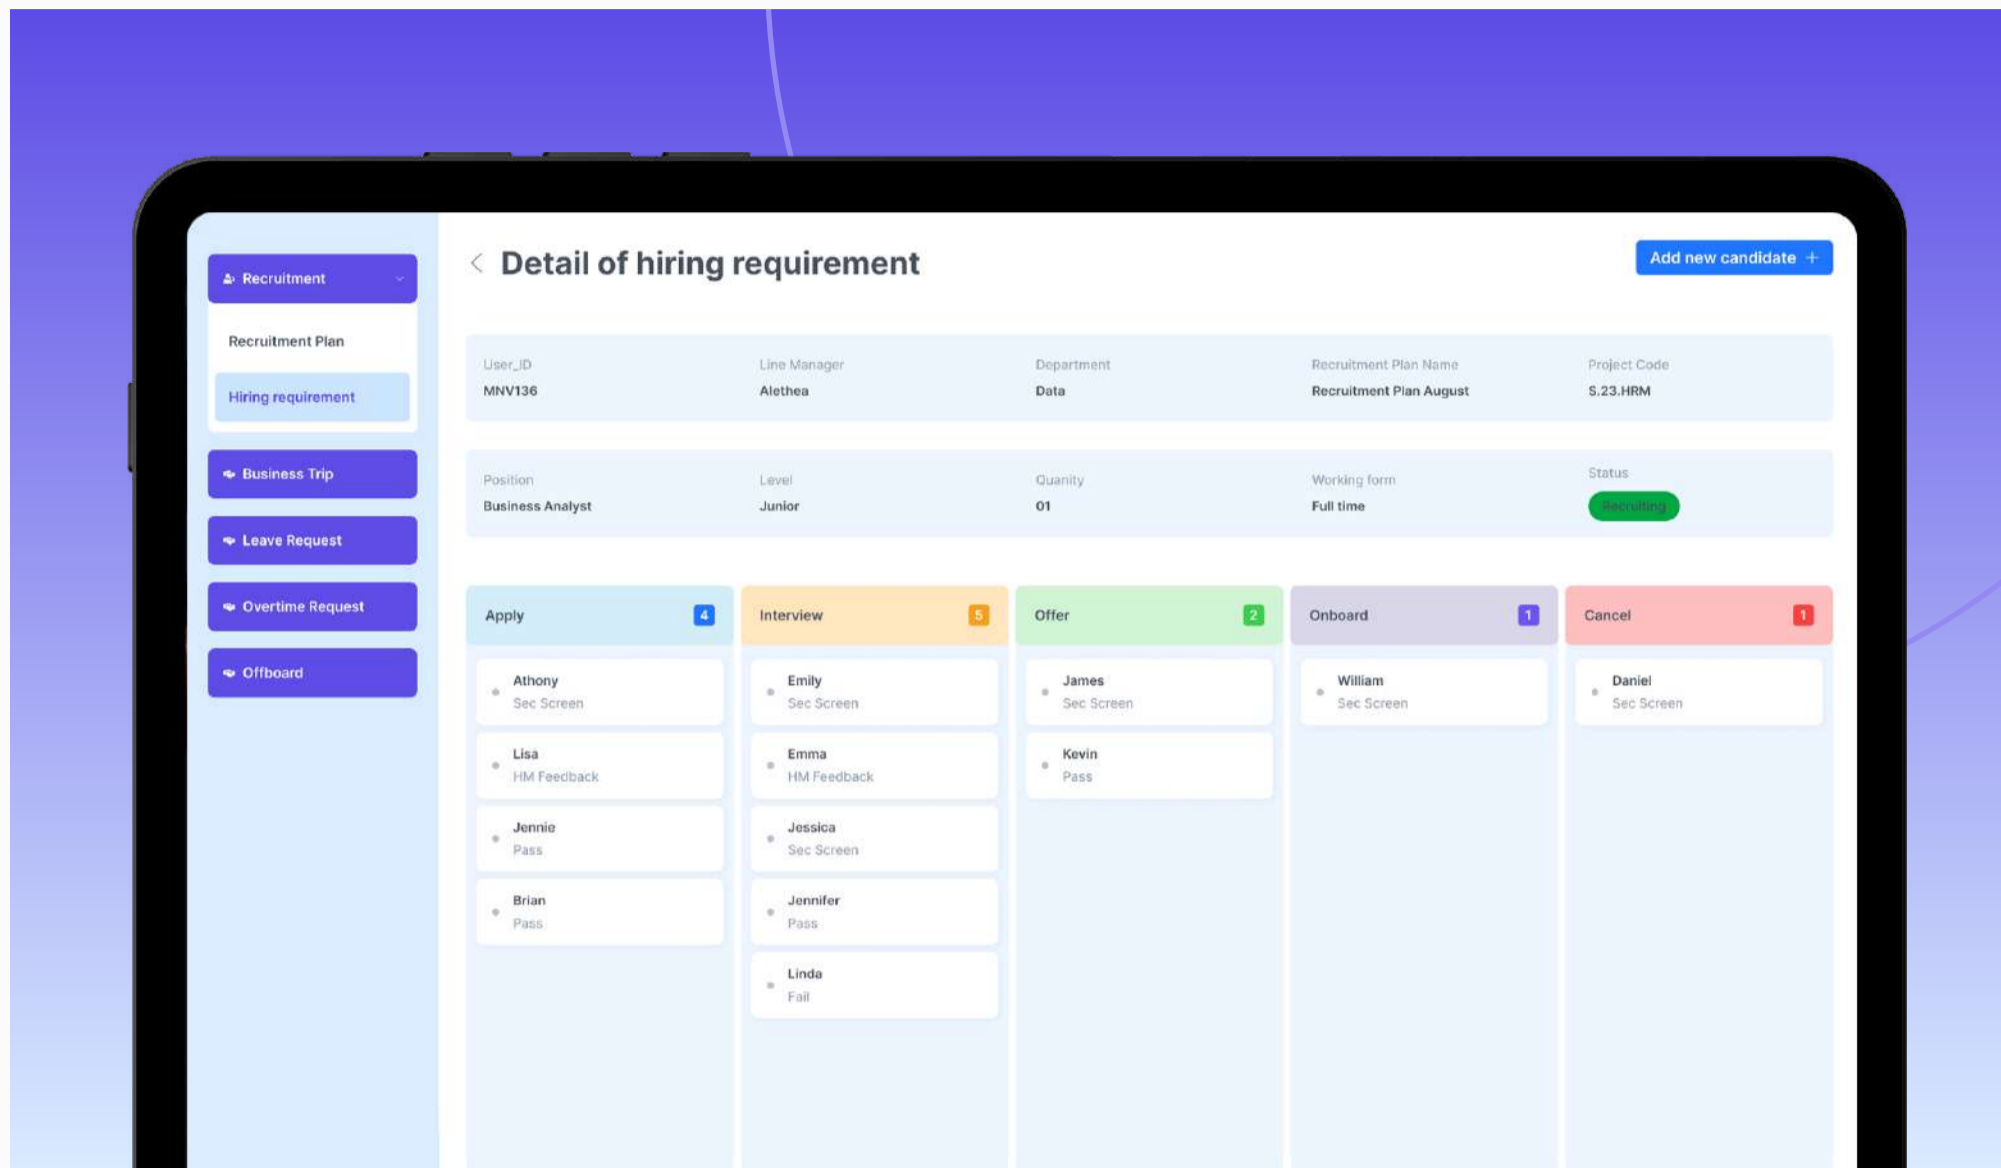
Recruitment

Recruitment Plan

Hiring requirement

Business Trip

Leave Request

Overtime Request

Offboard

Detail of hiring requirement

Add new candidate +

| User_ID | Line Manager | Department | Recruitment Plan Name | Project Code |
|---|---|---|---|---|
| MNV136 | Alethea | Data | Recruitment Plan August | S.23.HRM |

| Position | Level | Quanity | Working form | Status |
|---|---|---|---|---|
| Business Analyst | Junior | 01 | Full time | Recruiting |

Apply 4

Athony
Sec Screen

Lisa
HM Feedback

Jennie
Pass

Brian
Pass

Interview 5

Emily
Sec Screen

Emma
HM Feedback

Jessica
Sec Screen

Jennifer
Pass

Linda
Fail

Offer 2

James
Sec Screen

Kevin
Pass

Onboard 1

William
Sec Screen

Cancel 1

Daniel
Sec Screen